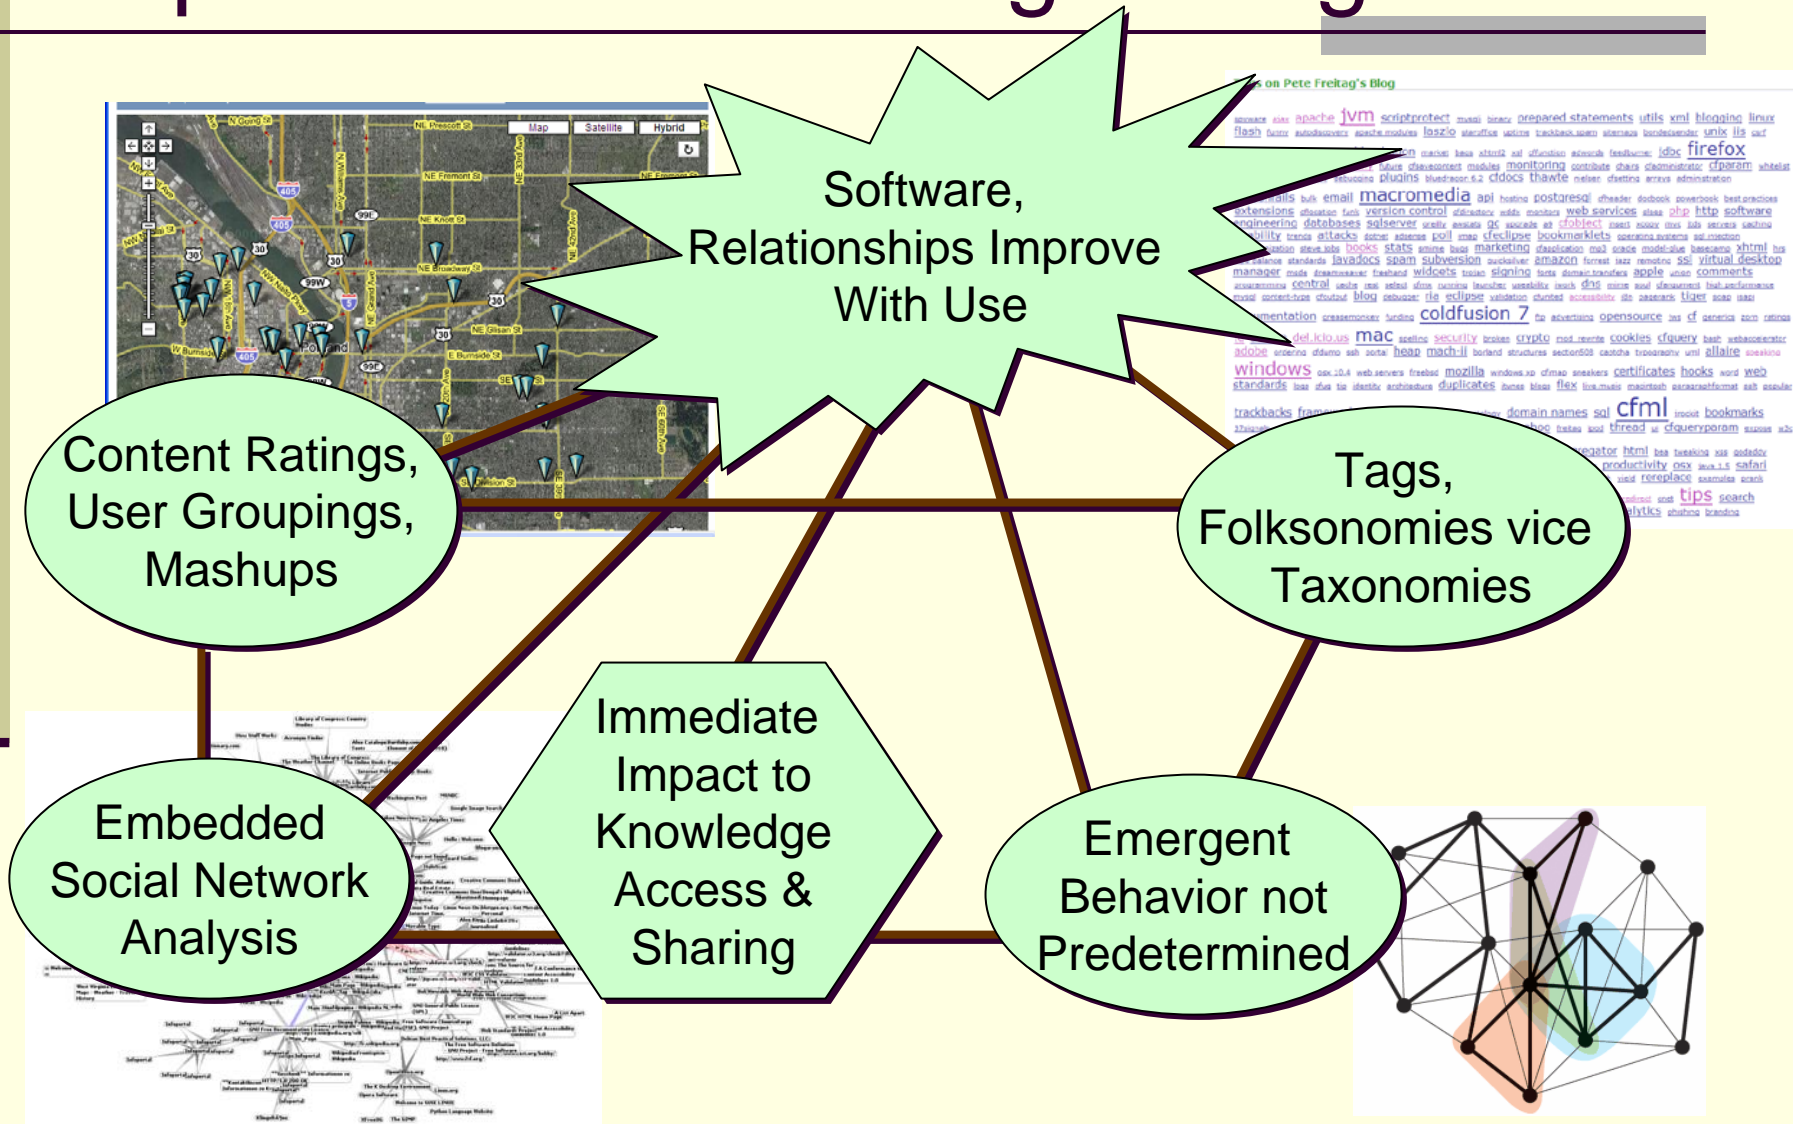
Software, Relationships Improve With Use

Content Ratings, User Groupings, Mashups

Tags, Folksonomies vice Taxonomies

Immediate Impact to Knowledge Access & Sharing

Embedded Social Network Analysis

Emergent Behavior not Predetermined

Map Satellite Hybrid

NE Fremont St
NE Knott St
NE Broadway St
NE Glisan St
E Burnside St
W Burnside St
SE Division St
Portland

s on Pete Freitag's Blog

apache jvm scriptprotect prepared statements utils xml blogging linux flash laszlo unix iis firefox monitoring cfparam plugins cfdocs thawte email macromedia api postgresql web services php http software extensions version control engineering databases sqlserver cfobject attacks poll cfeclipse bookmarklets books stats marketing xhtml javadocs spam subversion amazon ssl virtual desktop manager widgets signing apple comments central dns blog rss eclipse tiger coldfusion 7 opensource cf del.icio.us mac security crypto cookies cfquery adobe heap mach-ii allaire windows mozilla certificates hooks web standards duplicates flex trackbacks domain names sql cfml bookmarks thread cfqueryparam html productivity osx safari iereplace tips search